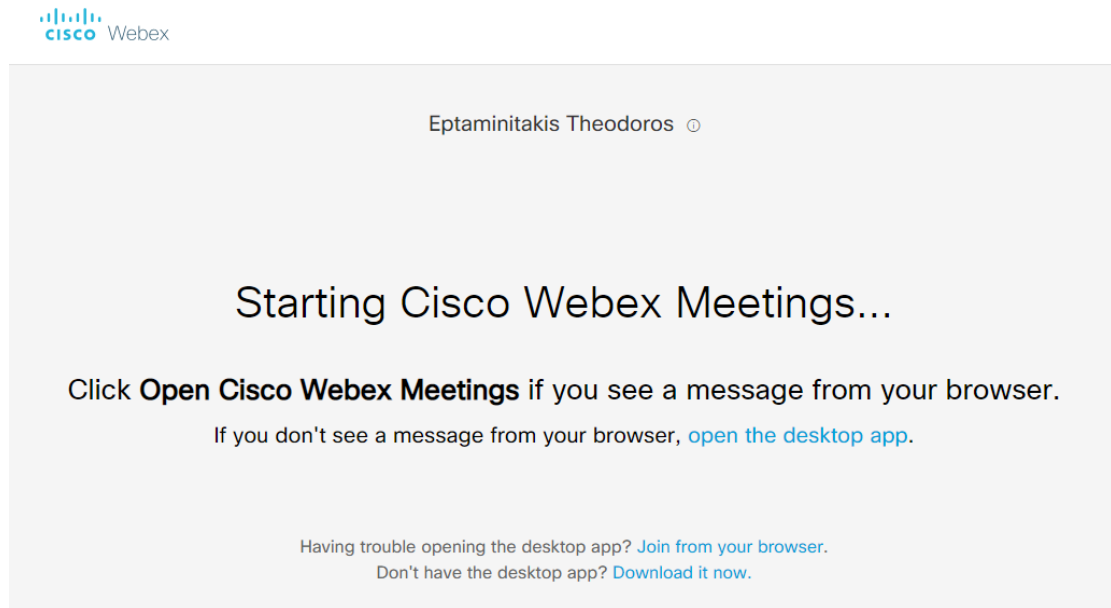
cisco Webex

Eptaminitakis Theodoros ⓘ

Starting Cisco Webex Meetings...

Click **Open Cisco Webex Meetings** if you see a message from your browser.

If you don't see a message from your browser, open the desktop app.

Having trouble opening the desktop app? Join from your browser.
Don't have the desktop app? Download it now.